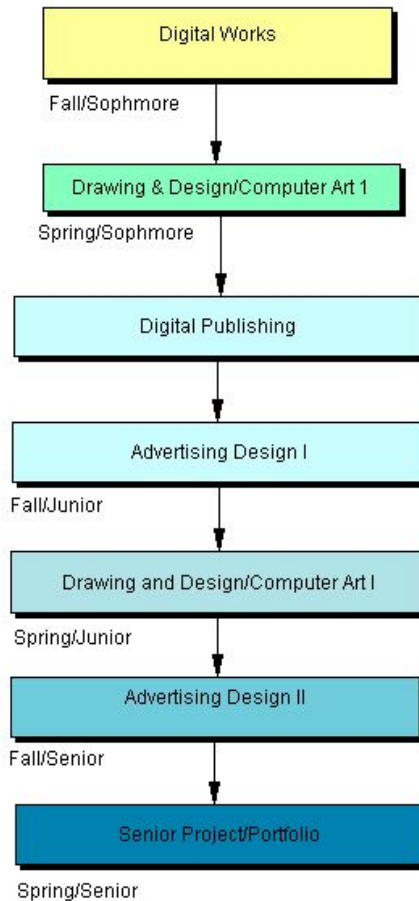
Digital Works

Fall/Sophmore

Drawing & Design/Computer Art 1

Spring/Sophmore

Digital Publishing

Advertising Design I

Fall/Junior

Drawing and Design/Computer Art I

Spring/Junior

Advertising Design II

Fall/Senior

Senior Project/Portfolio

Spring/Senior